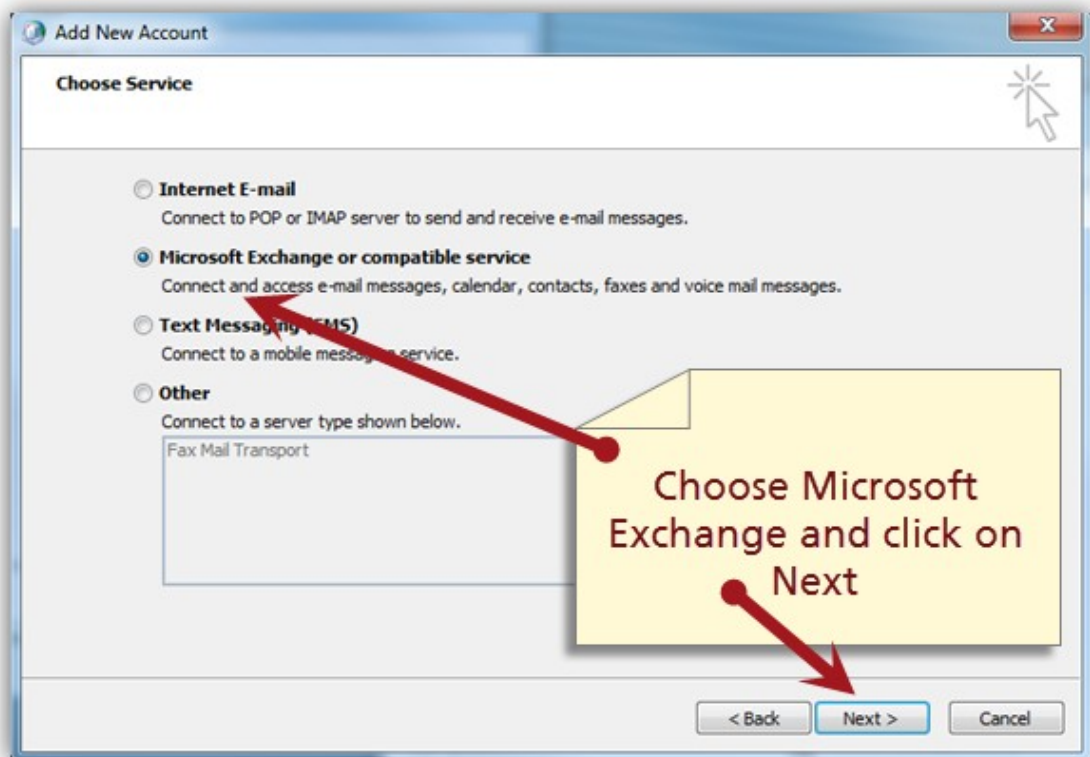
Add New Account

Choose Service

Internet E-mail
Connect to POP or IMAP server to send and receive e-mail messages.

Microsoft Exchange or compatible service
Connect and access e-mail messages, calendar, contacts, faxes and voice mail messages.

Text Messaging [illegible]
Connect to a mobile messag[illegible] service.

Other
Connect to a server type shown below.

Fax Mail Transport

Choose Microsoft Exchange and click on Next

< Back
Next >
Cancel